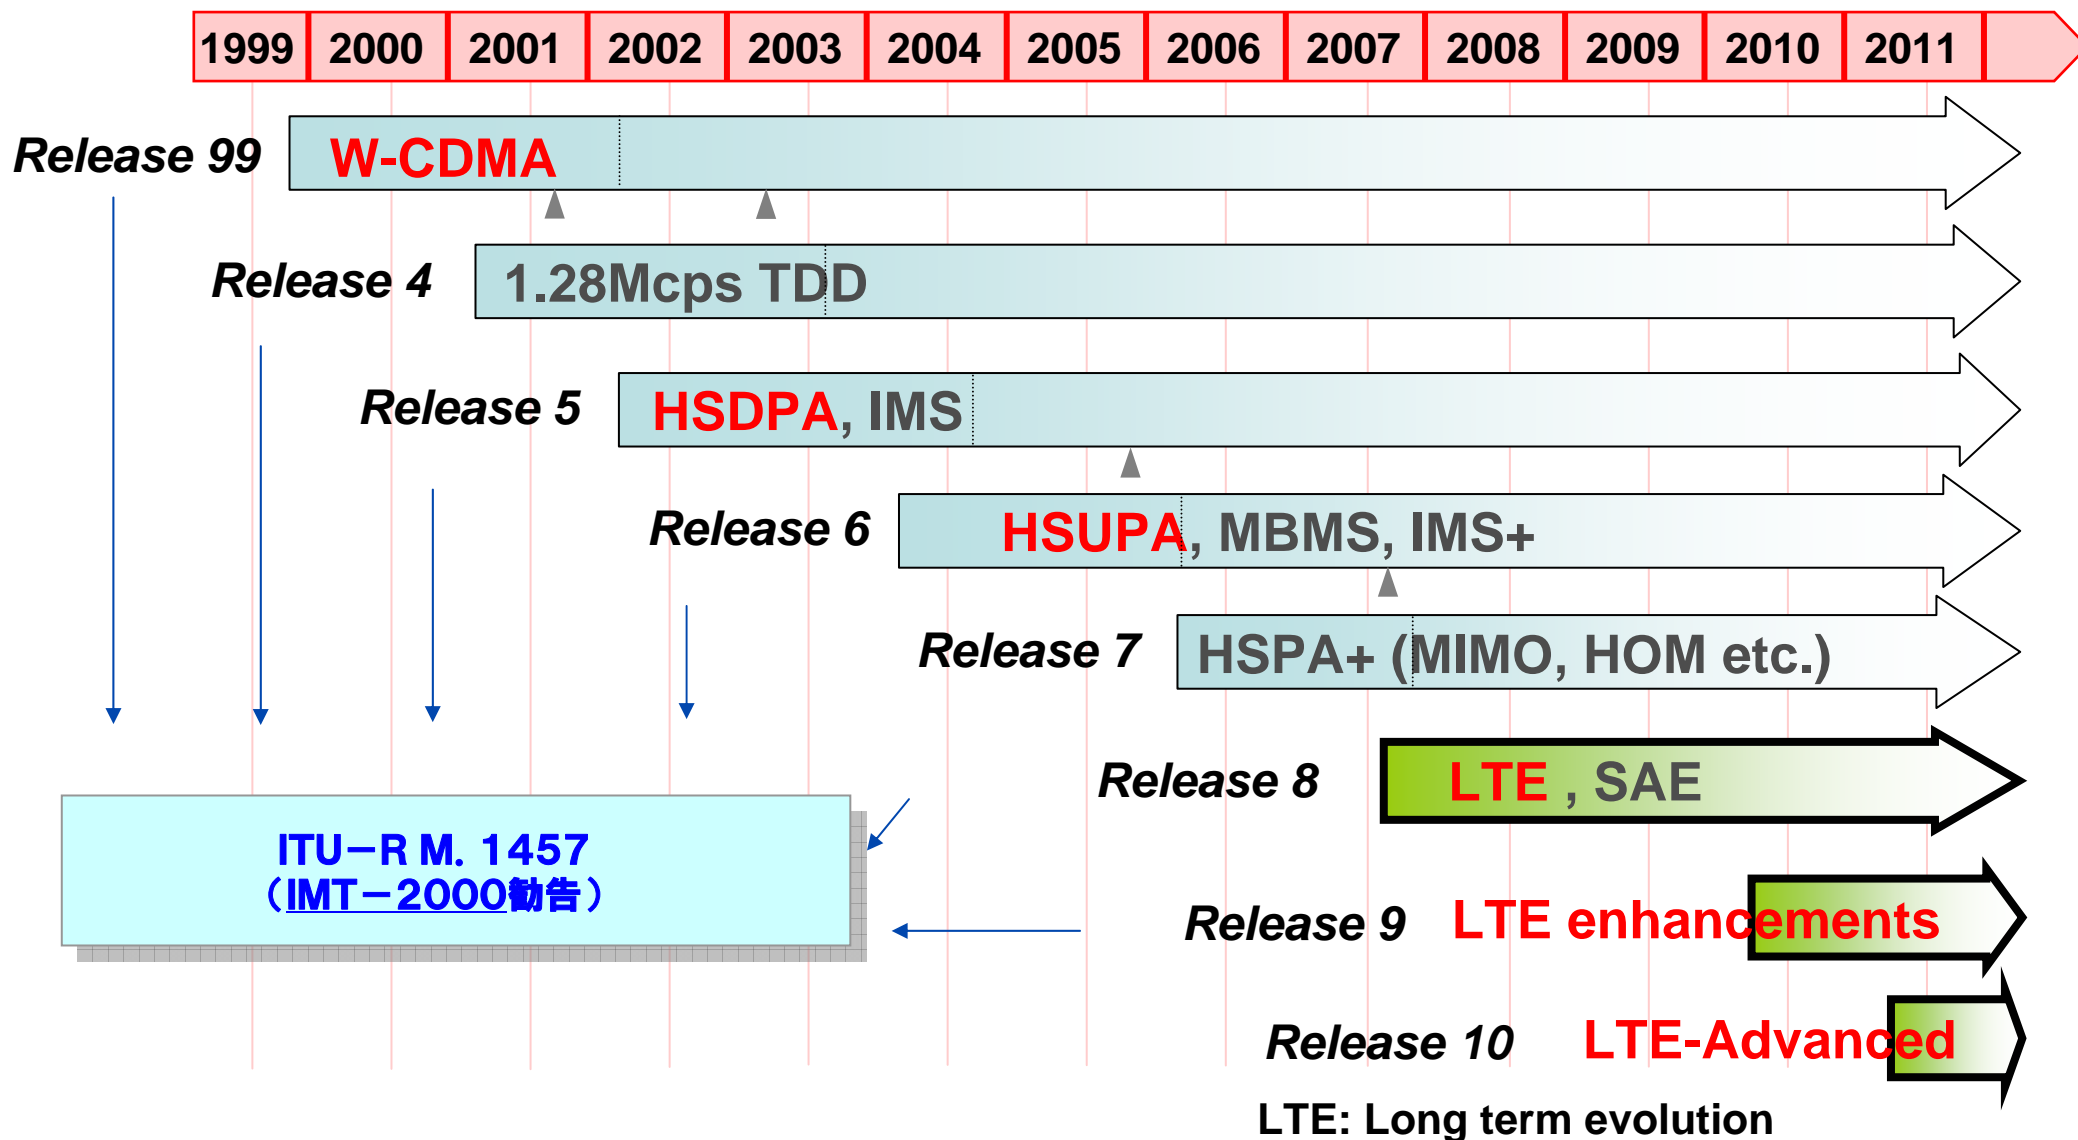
| 1999 | 2000 | 2001 | 2002 | 2003 | 2004 | 2005 | 2006 | 2007 | 2008 | 2009 | 2010 | 2011 |
|---|---|---|---|---|---|---|---|---|---|---|---|---|

Release 99 W-CDMA

Release 4 1.28Mcps TDD

Release 5 HSDPA, IMS

Release 6 HSUPA, MBMS, IMS+

Release 7 HSPA+ (MIMO, HOM etc.)

Release 8 LTE , SAE

Release 9 LTE enhancements

Release 10 LTE-Advanced

ITU−R M. 1457
（IMT−2000勧告）

LTE: Long term evolution